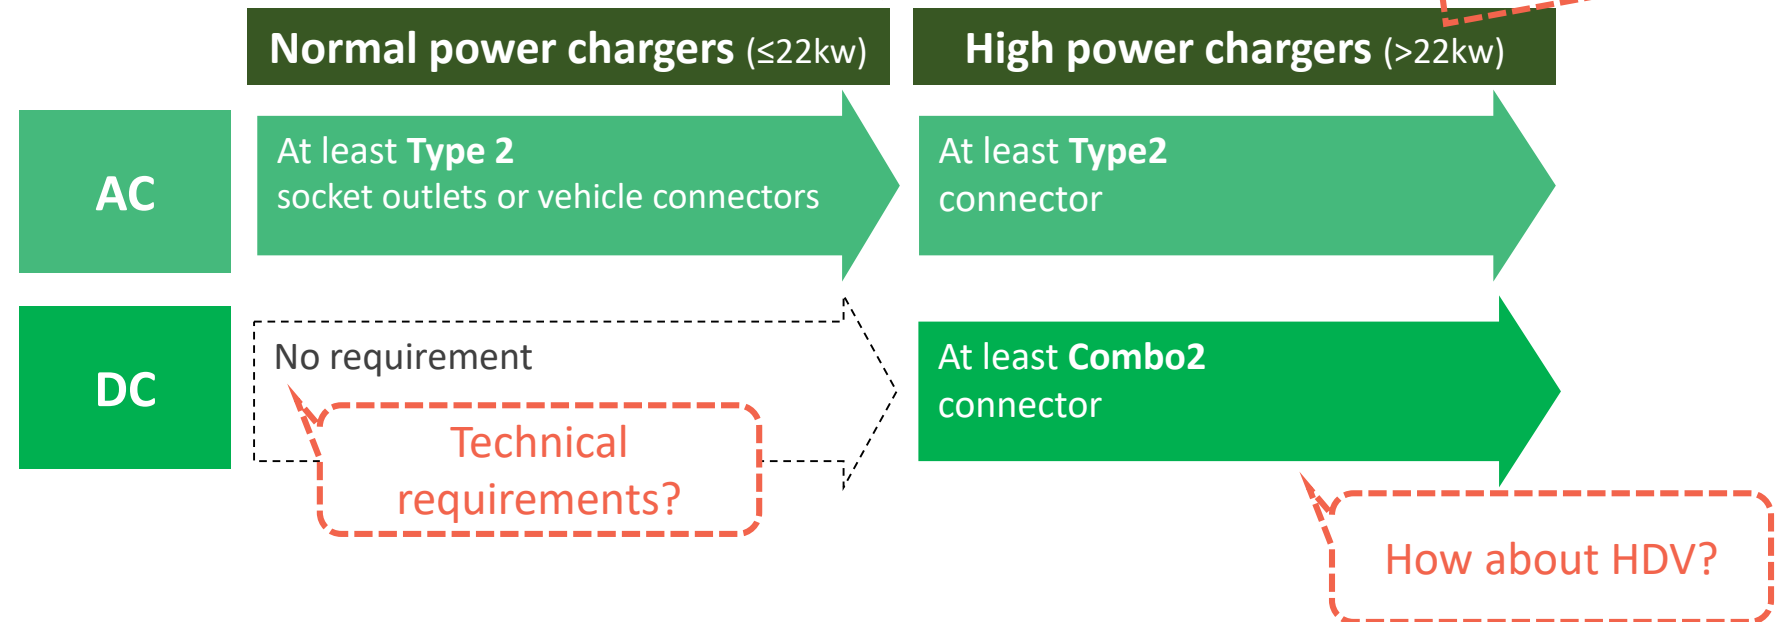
Normal power chargers (≤22kw)

High power chargers (>22kw)

AC

At least Type 2
socket outlets or vehicle connectors

At least Type2
connector

DC

No requirement

Technical requirements?

At least Combo2
connector

How about HDV?